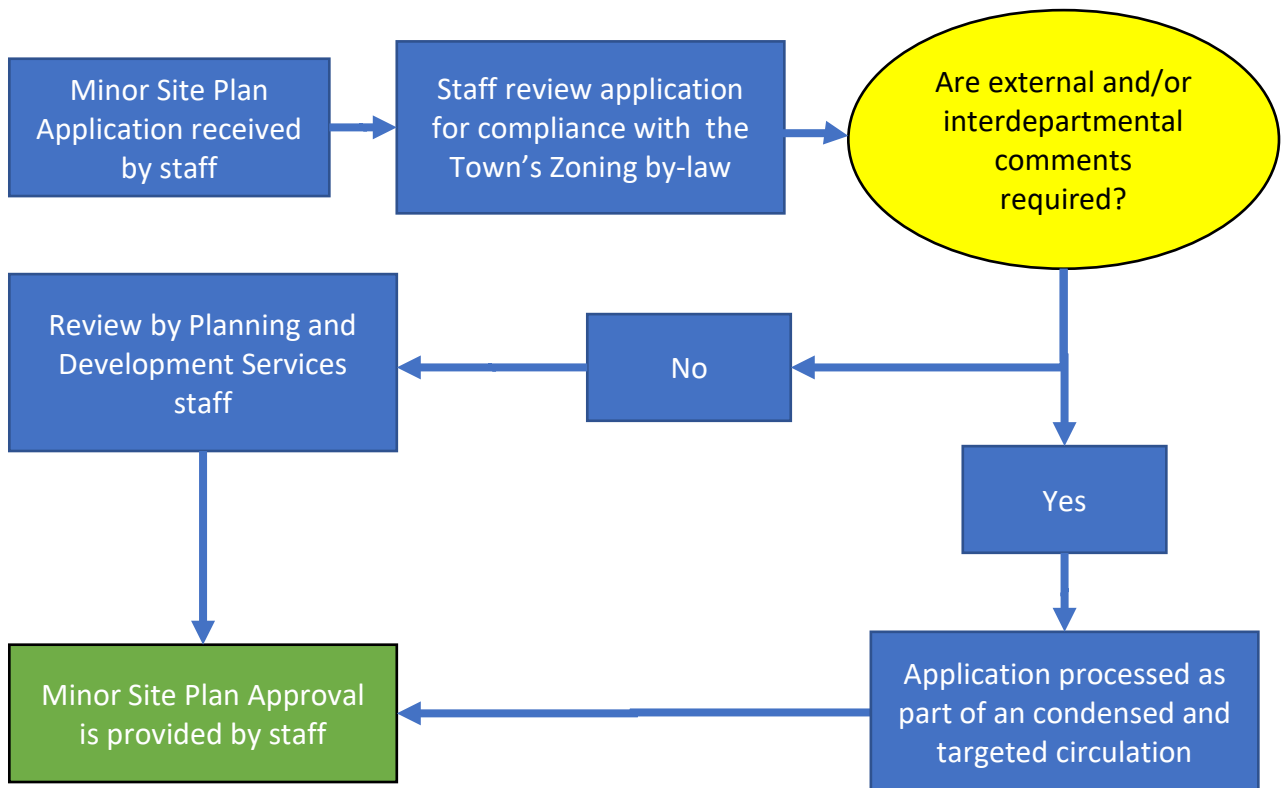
Minor Site Plan Application received by staff

Staff review application for compliance with the Town's Zoning by-law

Are external and/or interdepartmental comments required?

Review by Planning and Development Services staff

No

Yes

Minor Site Plan Approval is provided by staff

Application processed as part of an condensed and targeted circulation